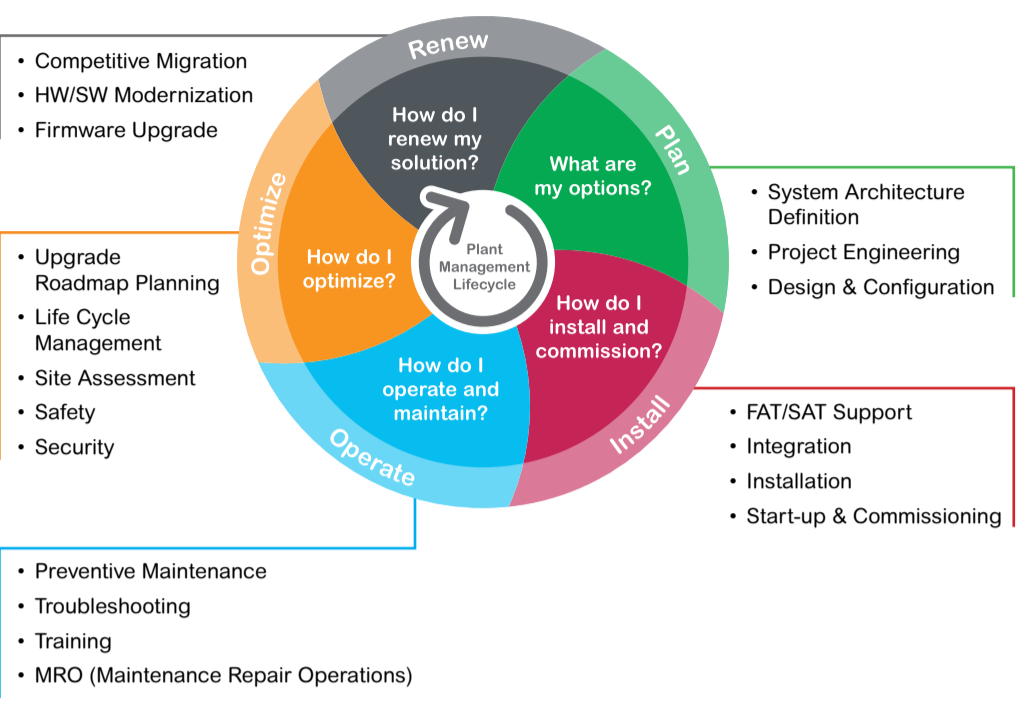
Renew

How do I renew my solution?

- Competitive Migration
- HW/SW Modernization
- Firmware Upgrade

Plan

What are my options?

- System Architecture Definition
- Project Engineering
- Design & Configuration

Install

How do I install and commission?

- FAT/SAT Support
- Integration
- Installation
- Start-up & Commissioning

Operate

How do I operate and maintain?

- Preventive Maintenance
- Troubleshooting
- Training
- MRO (Maintenance Repair Operations)

Optimize

How do I optimize?

- Upgrade Roadmap Planning
- Life Cycle Management
- Site Assessment
- Safety
- Security

Plant Management Lifecycle